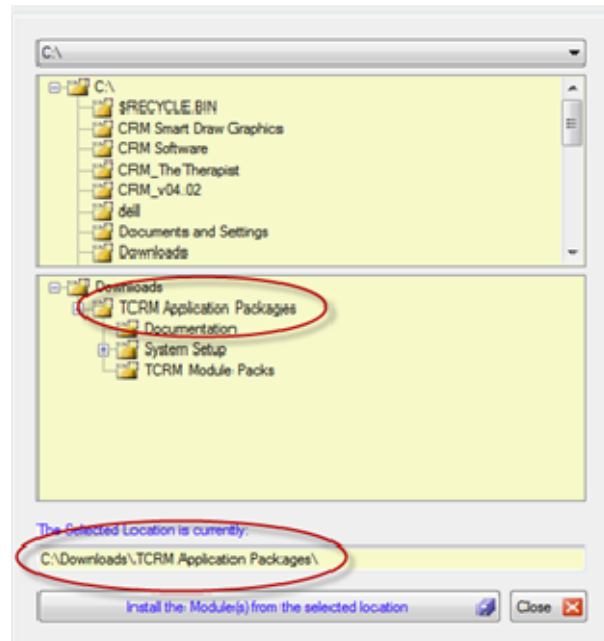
C:\

C:\
$RECYCLE.BIN
CRM Smart Draw Graphics
CRM Software
CRM_The Therapist
CRM_v04.02
dell
Documents and Settings
Downloads

Downloads
TCRM Application Packages
Documentation
System Setup
TCRM Module Packs

The Selected Location is currently:
C:\Downloads\TCRM Application Packages\

Install the Module(s) from the selected location
Close